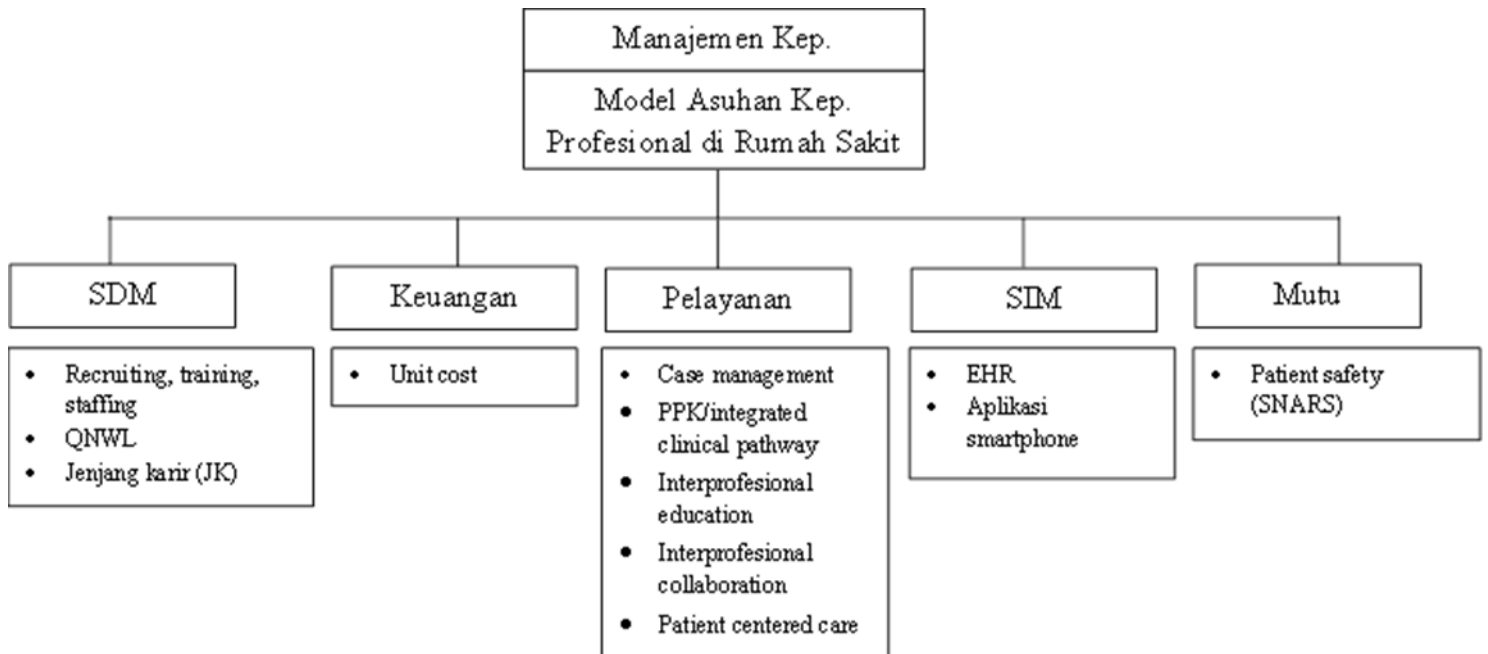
Manajemen Kep.

Model Asuhan Kep. Profesional di Rumah Sakit

SDM

- Recruiting, training, staffing
- QNWL
- Jenjang karir (JK)

Keuangan

- Unit cost

Pelayanan

- Case management
- PPK/integrated clinical pathway
- Interprofesional education
- Interprofesional collaboration
- Patient centered care

SIM

- EHR
- Aplikasi smartphone

Mutu

- Patient safety (SNARS)